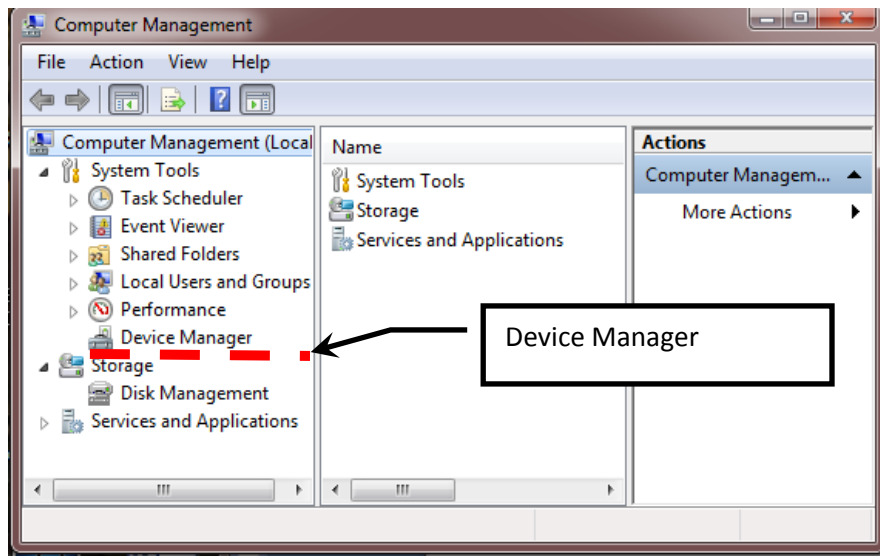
Computer Management

File Action View Help

Computer Management (Local
System Tools
Task Scheduler
Event Viewer
Shared Folders
Local Users and Groups
Performance
Device Manager
Storage
Disk Management
Services and Applications

Name
System Tools
Storage
Services and Applications

Actions
Computer Managem...
More Actions

Device Manager